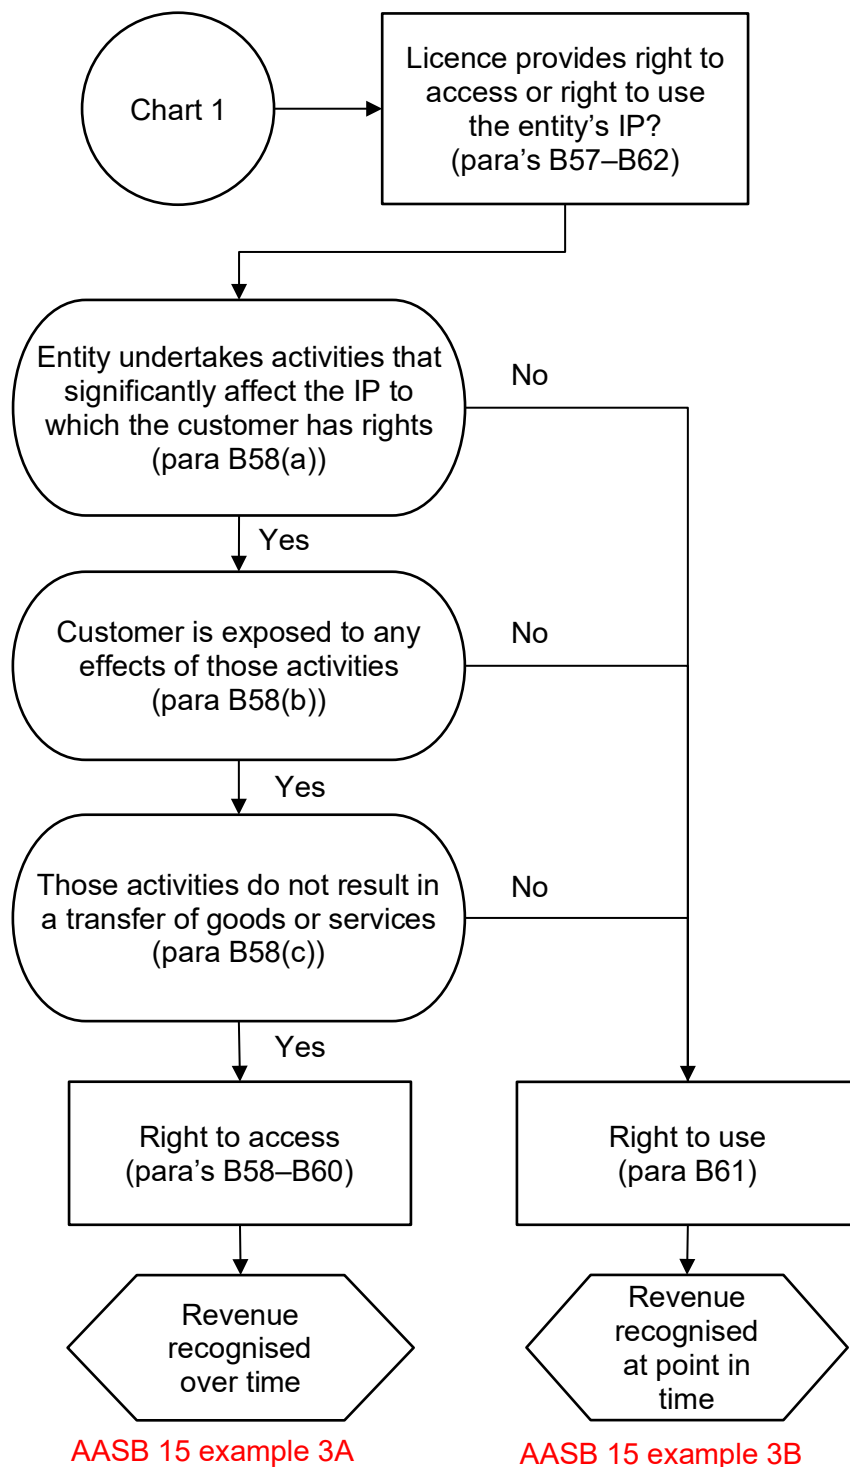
Chart 1

Licence provides right to access or right to use the entity’s IP? (para’s B57–B62)

Entity undertakes activities that significantly affect the IP to which the customer has rights (para B58(a))

No

Yes

Customer is exposed to any effects of those activities (para B58(b))

No

Yes

Those activities do not result in a transfer of goods or services (para B58(c))

No

Yes

Right to access (para’s B58–B60)

Right to use (para B61)

Revenue recognised over time

Revenue recognised at point in time

AASB 15 example 3A

AASB 15 example 3B